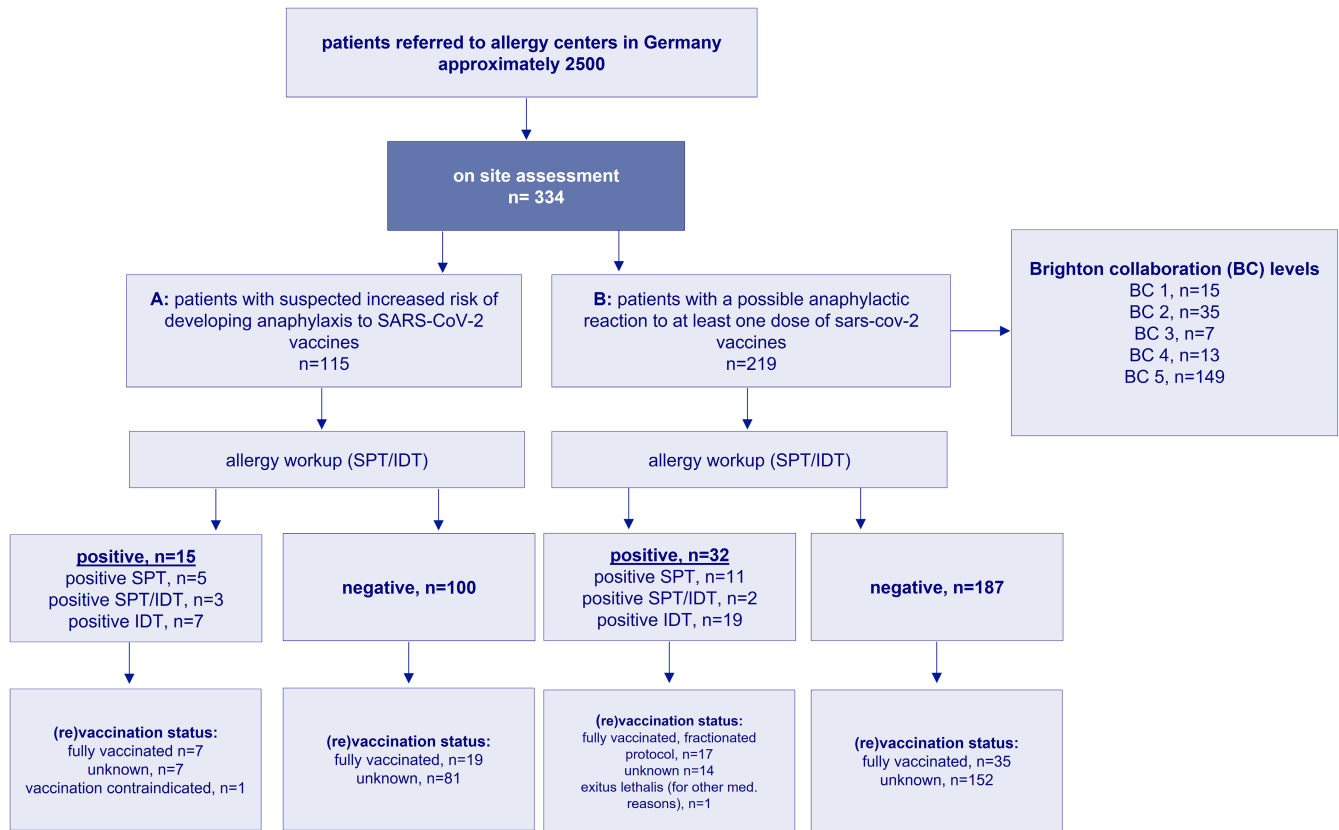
patients referred to allergy centers in Germany
approximately 2500

on site assessment
n= 334

A: patients with suspected increased risk of developing anaphylaxis to SARS-CoV-2 vaccines
n=115

B: patients with a possible anaphylactic reaction to at least one dose of sars-cov-2 vaccines
n=219

Brighton collaboration (BC) levels
BC 1, n=15
BC 2, n=35
BC 3, n=7
BC 4, n=13
BC 5, n=149

allergy workup (SPT/IDT)

allergy workup (SPT/IDT)

positive, n=15
positive SPT, n=5
positive SPT/IDT, n=3
positive IDT, n=7

negative, n=100

positive, n=32
positive SPT, n=11
positive SPT/IDT, n=2
positive IDT, n=19

negative, n=187

(re)vaccination status:
fully vaccinated n=7
unknown, n=7
vaccination contraindicated, n=1

(re)vaccination status:
fully vaccinated, n=19
unknown, n=81

(re)vaccination status:
fully vaccinated, fractionated protocol, n=17
unknown n=14
exitus lethalis (for other med. reasons), n=1

(re)vaccination status:
fully vaccinated, n=35
unknown, n=152